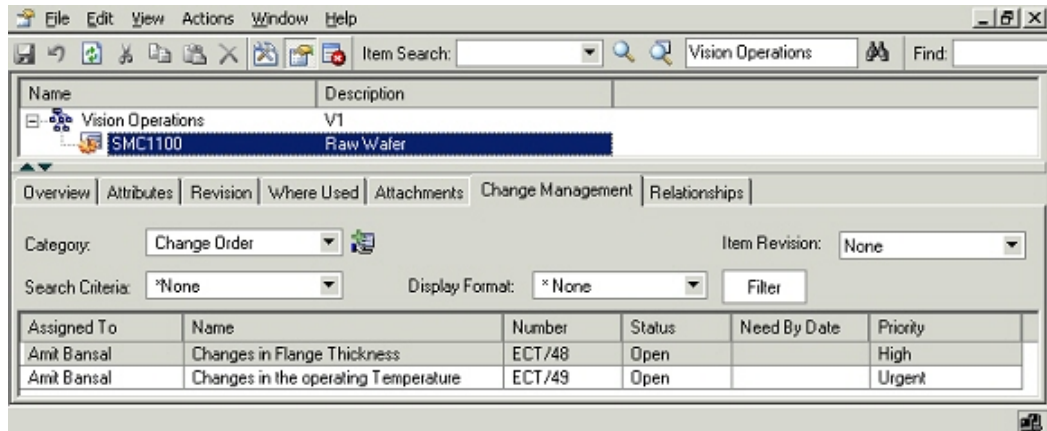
File Edit View Actions Window Help

Item Search: Vision Operations Find:

| Name | Description |
|---|---|
| Vision Operations | V1 |
| SMC1100 | Raw Wafer |

Overview | Attributes | Revision | Where Used | Attachments | Change Management | Relationships

Category: Change Order

Item Revision: None

Search Criteria: *None

Display Format: * None

Filter

| Assigned To | Name | Number | Status | Need By Date | Priority |
|---|---|---|---|---|---|
| Amit Bansal | Changes in Flange Thickness | ECT/48 | Open | | High |
| Amit Bansal | Changes in the operating Temperature | ECT/49 | Open | | Urgent |